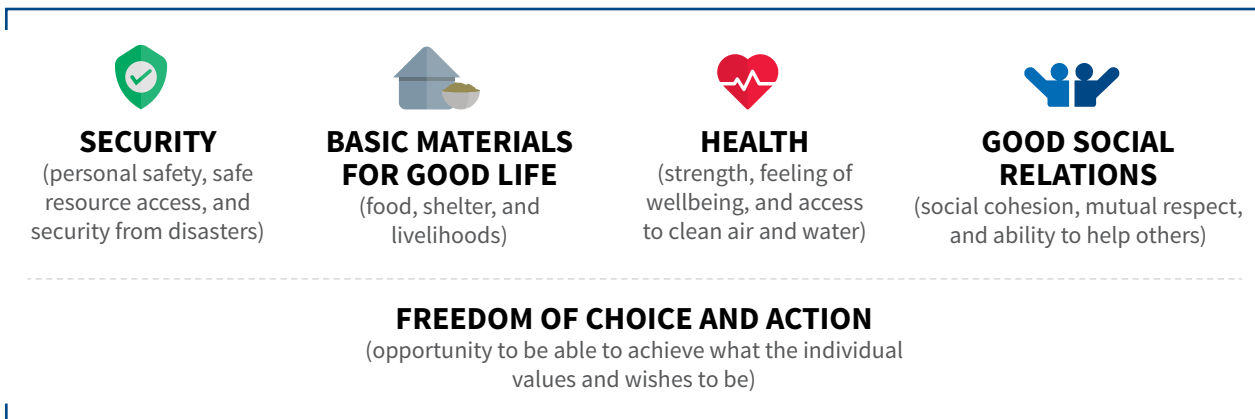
SECURITY
(personal safety, safe resource access, and security from disasters)

BASIC MATERIALS FOR GOOD LIFE
(food, shelter, and livelihoods)

HEALTH
(strength, feeling of wellbeing, and access to clean air and water)

GOOD SOCIAL RELATIONS
(social cohesion, mutual respect, and ability to help others)

FREEDOM OF CHOICE AND ACTION
(opportunity to be able to achieve what the individual values and wishes to be)